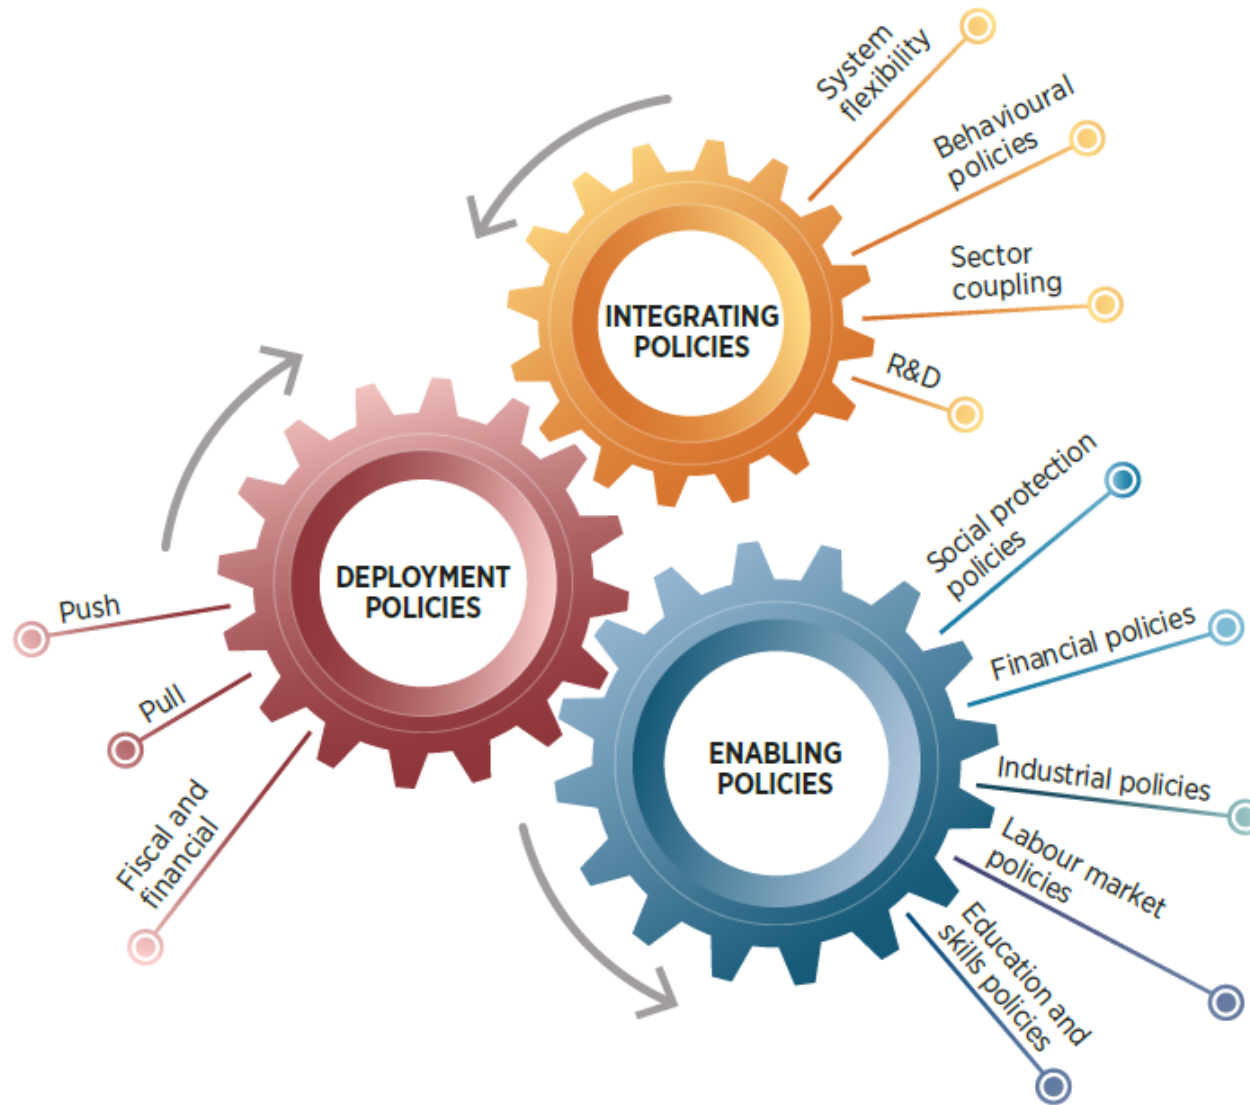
System flexibility

Behavioural policies

Sector coupling

R&D

INTEGRATING POLICIES

DEPLOYMENT POLICIES

Push

Pull

Fiscal and financial

ENABLING POLICIES

Social protection policies

Financial policies

Industrial policies

Labour market policies

Education and skills policies